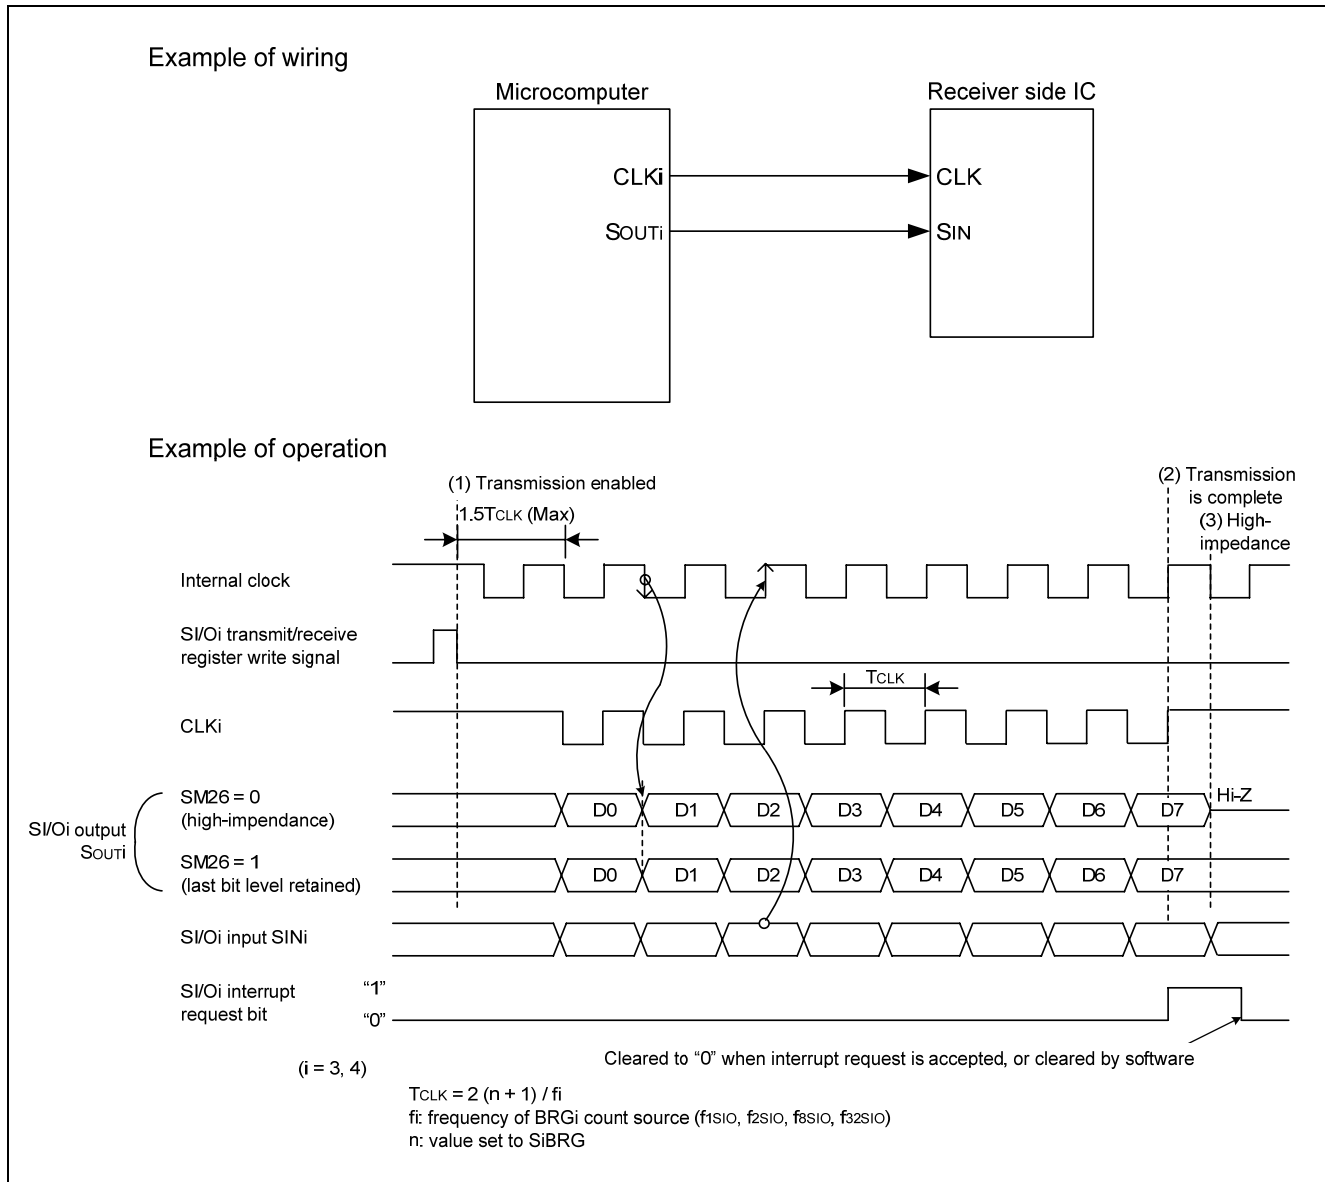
Example of wiring

Microcomputer

Receiver side IC

CLKi

CLK

SOUTi

SIN

Example of operation

(1) Transmission enabled

1.5TCLK (Max)

(2) Transmission is complete

(3) High-impedance

Internal clock

SI/Oi transmit/receive register write signal

TCLK

CLKi

SI/Oi output SOUTi

SM26 = 0 (high-impendance)

D0 D1 D2 D3 D4 D5 D6 D7

Hi-Z

SM26 = 1 (last bit level retained)

D0 D1 D2 D3 D4 D5 D6 D7

SI/Oi input SINi

SI/Oi interrupt request bit

“1”

“0”

Cleared to “0” when interrupt request is accepted, or cleared by software

(i = 3, 4)

TCLK = 2 (n + 1) / fi
fi: frequency of BRGi count source (f1SIO, f2SIO, f8SIO, f32SIO)
n: value set to SiBRG